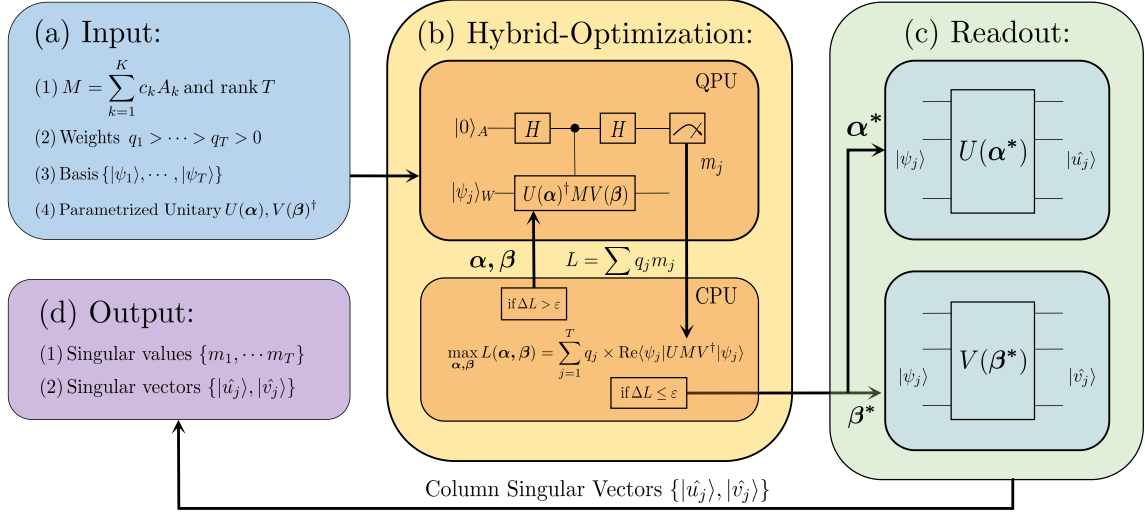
(a) Input:

(1) $M = \sum_{k=1}^{K} c_k A_k$ and rank $T$

(2) Weights $q_1 > \cdots > q_T > 0$

(3) Basis $\{|\psi_1\rangle, \cdots, |\psi_T\rangle\}$

(4) Parametrized Unitary $U(\boldsymbol{\alpha}), V(\boldsymbol{\beta})^\dagger$

(b) Hybrid-Optimization:

QPU

$|0\rangle_A$

$H$

$H$

$|\psi_j\rangle_W$

$U(\boldsymbol{\alpha})^\dagger MV(\boldsymbol{\beta})$

$m_j$

$\boldsymbol{\alpha}, \boldsymbol{\beta}$

$L = \sum q_j m_j$

CPU

if $\Delta L > \varepsilon$

$\max_{\boldsymbol{\alpha},\boldsymbol{\beta}} L(\boldsymbol{\alpha}, \boldsymbol{\beta}) = \sum_{j=1}^{T} q_j \times \mathrm{Re}\langle\psi_j|UMV^\dagger|\psi_j\rangle$

if $\Delta L \leq \varepsilon$

(c) Readout:

$\boldsymbol{\alpha}^*$

$|\psi_j\rangle$

$U(\boldsymbol{\alpha}^*)$

$|\hat{u_j}\rangle$

$\boldsymbol{\beta}^*$

$|\psi_j\rangle$

$V(\boldsymbol{\beta}^*)$

$|\hat{v_j}\rangle$

(d) Output:

(1) Singular values $\{m_1, \cdots m_T\}$

(2) Singular vectors $\{|\hat{u_j}\rangle, |\hat{v_j}\rangle\}$

Column Singular Vectors $\{|\hat{u_j}\rangle, |\hat{v_j}\rangle\}$